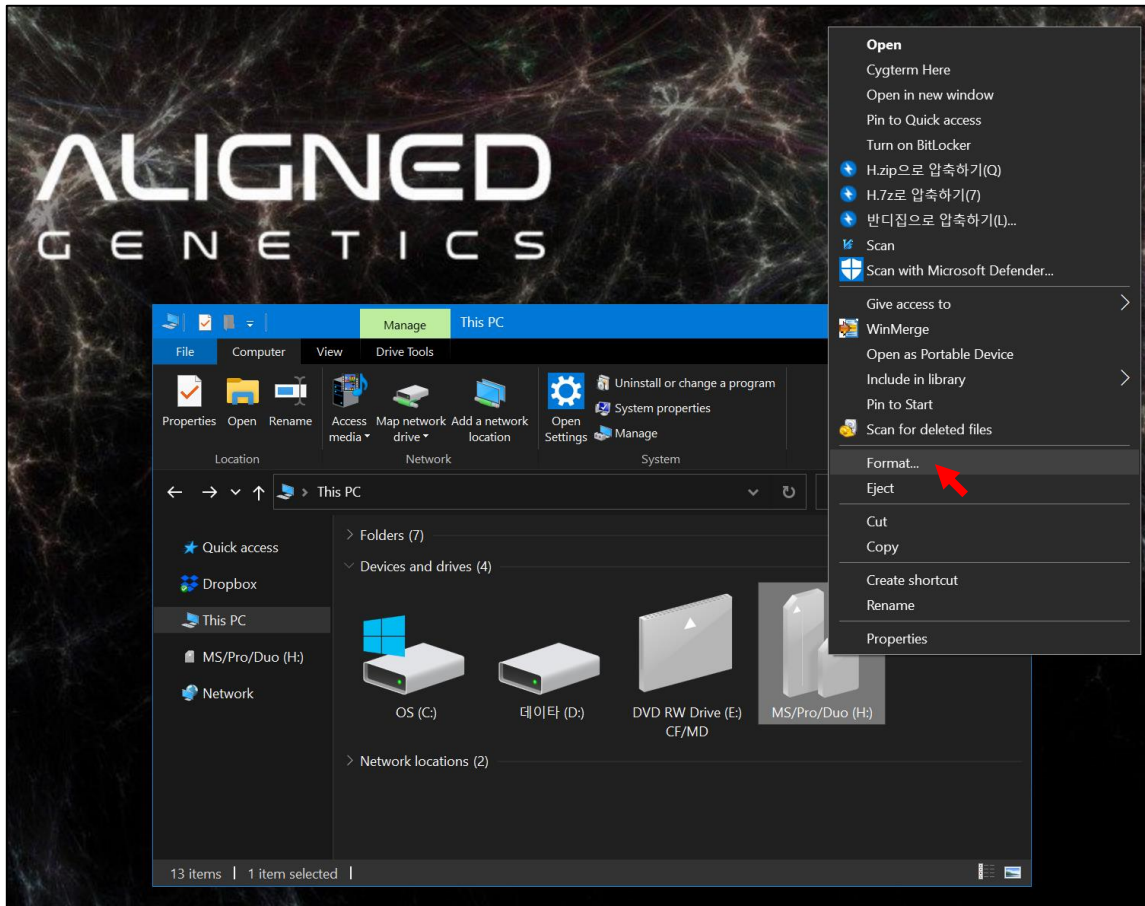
ALIGNED
GENETICS

Manage
This PC

File
Computer
View
Drive Tools

Properties
Open
Rename
Location

Access media
Map network drive
Add a network location
Network

Open Settings
Uninstall or change a program
System properties
Manage
System

This PC

Quick access
Dropbox
This PC
MS/Pro/Duo (H:)
Network

Folders (7)
Devices and drives (4)
OS (C:)
데이타 (D:)
DVD RW Drive (E:) CF/MD
MS/Pro/Duo (H:)
Network locations (2)

13 items | 1 item selected |

Open
Cygterm Here
Open in new window
Pin to Quick access
Turn on BitLocker
H.zip으로 압축하기(Q)
H.7z로 압축하기(7)
반디집으로 압축하기(L)...
Scan
Scan with Microsoft Defender...
Give access to
WinMerge
Open as Portable Device
Include in library
Pin to Start
Scan for deleted files
Format...
Eject
Cut
Copy
Create shortcut
Rename
Properties